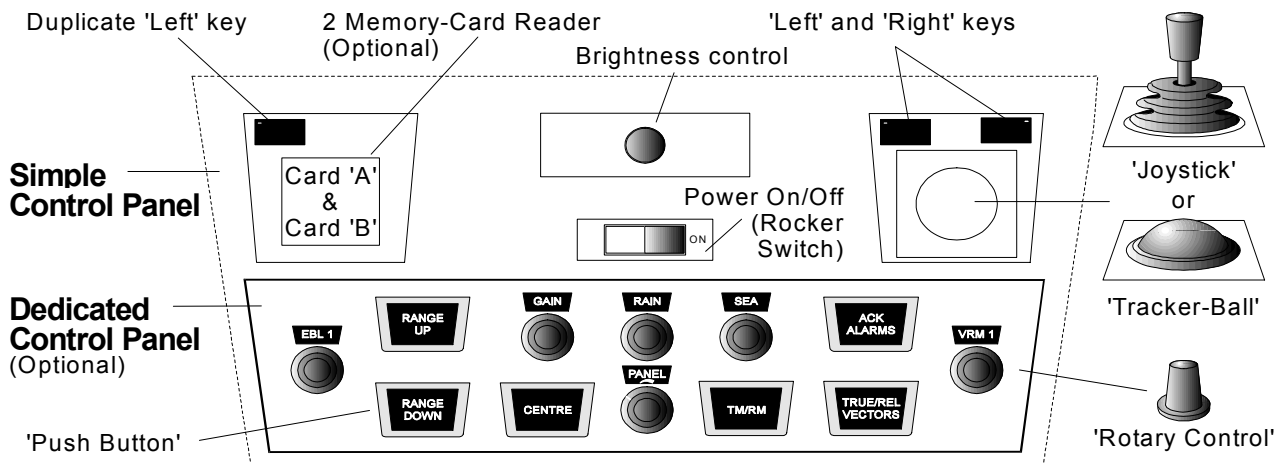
Duplicate 'Left' key

2 Memory-Card Reader (Optional)

Brightness control

'Left' and 'Right' keys

Simple Control Panel

Card 'A' & Card 'B'

Power On/Off (Rocker Switch)

ON

'Joystick' or

'Tracker-Ball'

Dedicated Control Panel (Optional)

EBL 1

RANGE UP

GAIN

RAIN

SEA

ACK ALARMS

VRM 1

RANGE DOWN

CENTRE

PANEL

TM/RM

TRUE/REL VECTORS

'Push Button'

'Rotary Control'